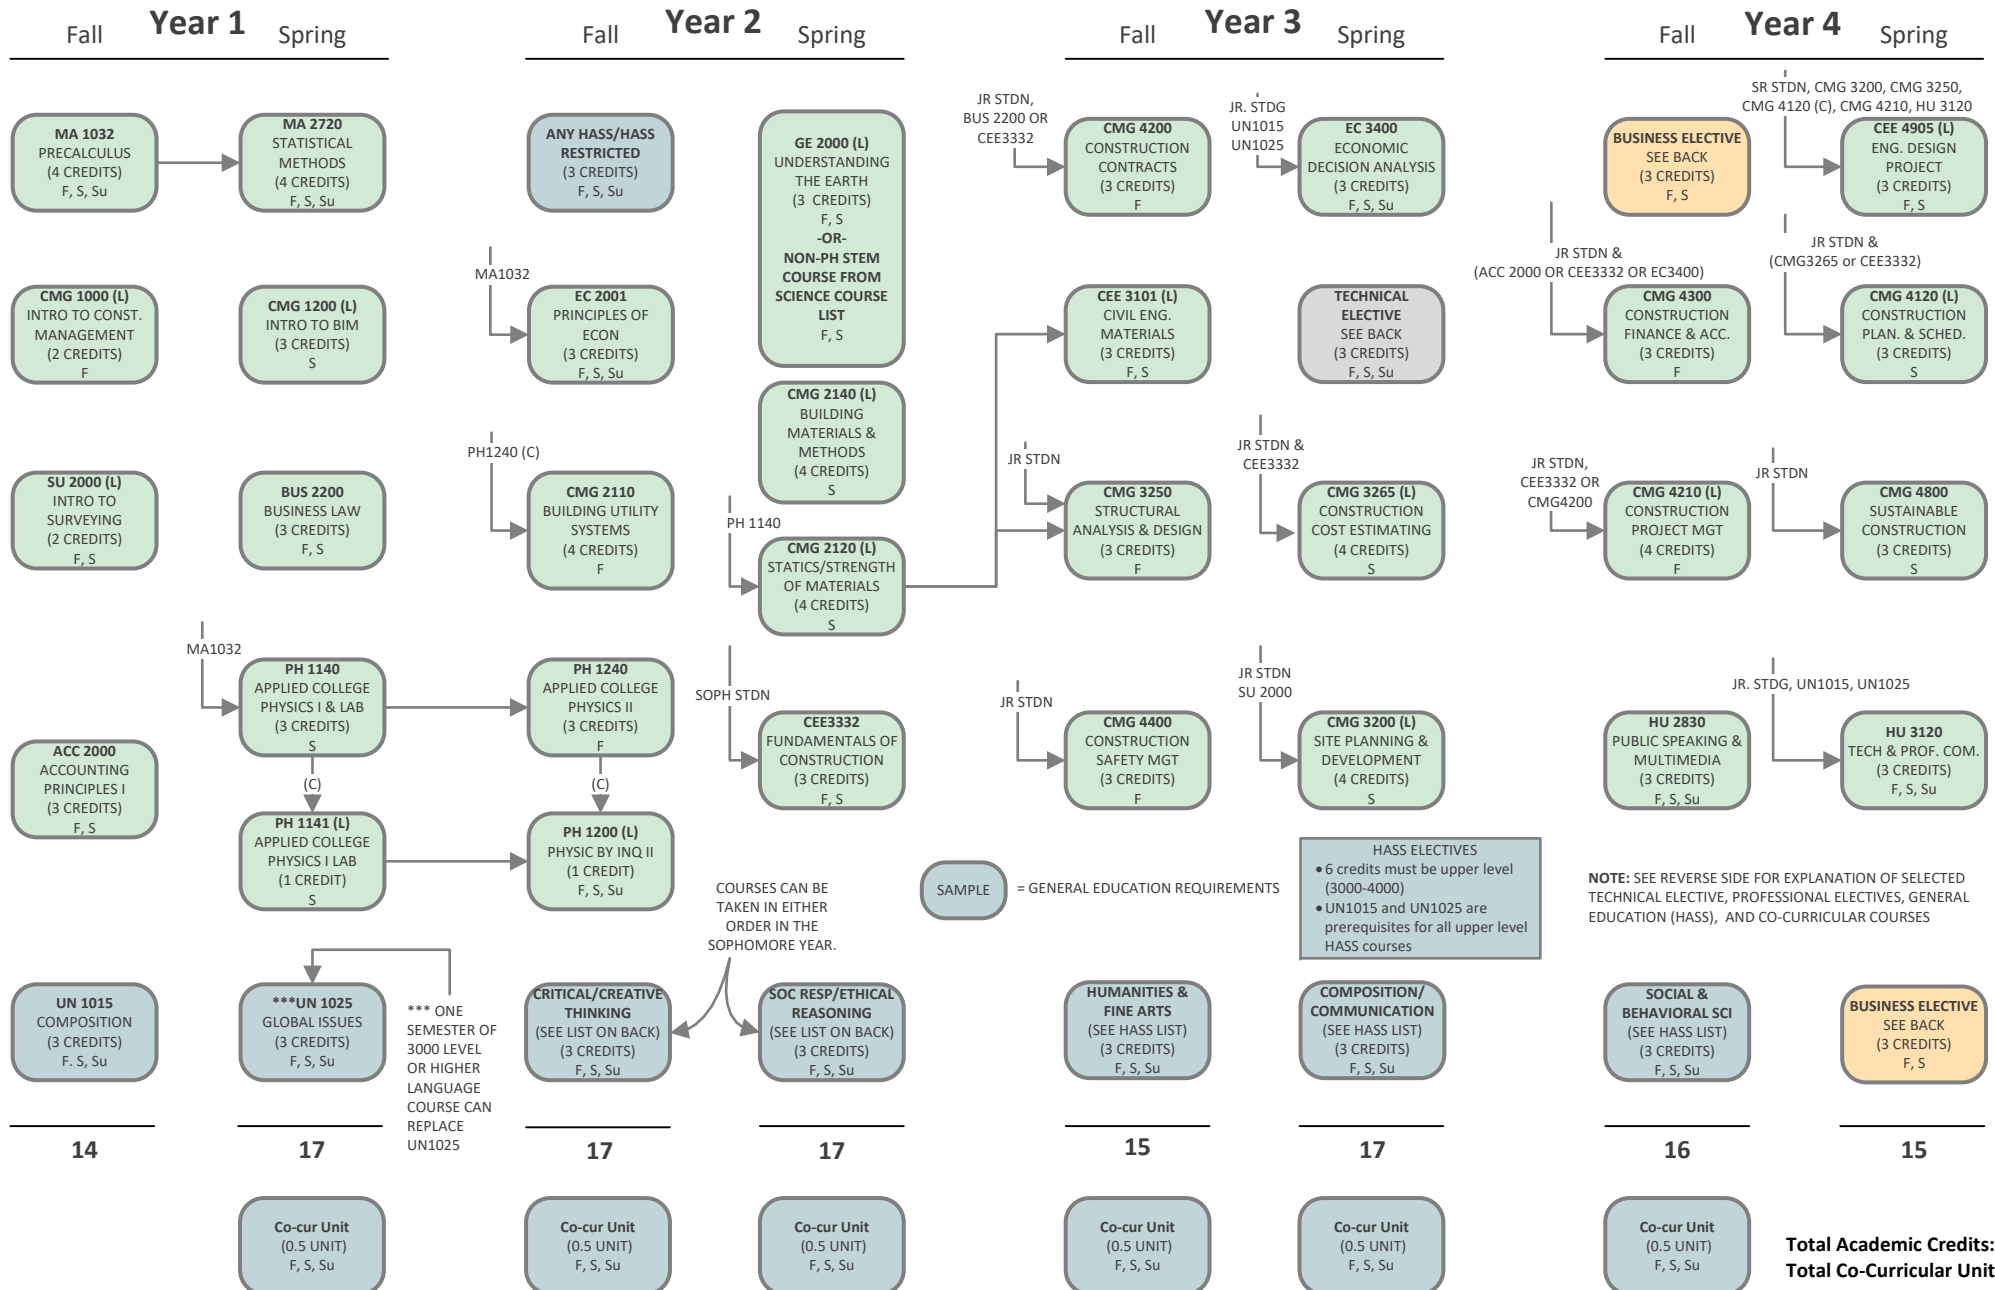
Fall Year 1 Spring

Fall Year 2 Spring

Fall Year 3 Spring

Fall Year 4 Spring

MA 1032
PRECALCULUS
(4 CREDITS)
F, S, Su

MA 2720
STATISTICAL METHODS
(4 CREDITS)
F, S, Su

ANY HASS/HASS RESTRICTED
(3 CREDITS)
F, S, Su

GE 2000 (L)
UNDERSTANDING THE EARTH
(3 CREDITS)
F, S
-OR-
NON-PH STEM COURSE FROM SCIENCE COURSE LIST
F, S

JR STDN, BUS 2200 OR CEE3332

CMG 4200
CONSTRUCTION CONTRACTS
(3 CREDITS)
F

JR. STDG UN1015 UN1025

EC 3400
ECONOMIC DECISION ANALYSIS
(3 CREDITS)
F, S, Su

BUSINESS ELECTIVE
SEE BACK
(3 CREDITS)
F, S

SR STDN, CMG 3200, CMG 3250, CMG 4120 (C), CMG 4210, HU 3120

CEE 4905 (L)
ENG. DESIGN PROJECT
(3 CREDITS)
F, S

CMG 1000 (L)
INTRO TO CONST. MANAGEMENT
(2 CREDITS)
F

CMG 1200 (L)
INTRO TO BIM
(3 CREDITS)
S

MA1032

EC 2001
PRINCIPLES OF ECON
(3 CREDITS)
F, S, Su

CEE 3101 (L)
CIVIL ENG. MATERIALS
(3 CREDITS)
F, S

TECHNICAL ELECTIVE
SEE BACK
(3 CREDITS)
F, S, Su

JR STDN & (ACC 2000 OR CEE3332 OR EC3400)

CMG 4300
CONSTRUCTION FINANCE & ACC.
(3 CREDITS)
F

JR STDN & (CMG3265 or CEE3332)

CMG 4120 (L)
CONSTRUCTION PLAN. & SCHED.
(3 CREDITS)
S

CMG 2140 (L)
BUILDING MATERIALS & METHODS
(4 CREDITS)
S

SU 2000 (L)
INTRO TO SURVEYING
(2 CREDITS)
F, S

BUS 2200
BUSINESS LAW
(3 CREDITS)
F, S

PH1240 (C)

CMG 2110
BUILDING UTILITY SYSTEMS
(4 CREDITS)
F

PH 1140

CMG 2120 (L)
STATICS/STRENGTH OF MATERIALS
(4 CREDITS)
S

JR STDN

CMG 3250
STRUCTURAL ANALYSIS & DESIGN
(3 CREDITS)
F

JR STDN & CEE3332

CMG 3265 (L)
CONSTRUCTION COST ESTIMATING
(4 CREDITS)
S

JR STDN, CEE3332 OR CMG4200

CMG 4210 (L)
CONSTRUCTION PROJECT MGT
(4 CREDITS)
F

JR STDN

CMG 4800
SUSTAINABLE CONSTRUCTION
(3 CREDITS)
S

MA1032

PH 1140
APPLIED COLLEGE PHYSICS I & LAB
(3 CREDITS)
S

PH 1240
APPLIED COLLEGE PHYSICS II
(3 CREDITS)
F

SOPH STDN

CEE3332
FUNDAMENTALS OF CONSTRUCTION
(3 CREDITS)
F, S

JR STDN

CMG 4400
CONSTRUCTION SAFETY MGT
(3 CREDITS)
F

JR STDN SU 2000

CMG 3200 (L)
SITE PLANNING & DEVELOPMENT
(4 CREDITS)
S

JR. STDG, UN1015, UN1025

HU 2830
PUBLIC SPEAKING & MULTIMEDIA
(3 CREDITS)
F, S, Su

HU 3120
TECH & PROF. COM.
(3 CREDITS)
F, S, Su

ACC 2000
ACCOUNTING PRINCIPLES I
(3 CREDITS)
F, S

(C)

(C)

PH 1141 (L)
APPLIED COLLEGE PHYSICS I LAB
(1 CREDIT)
S

PH 1200 (L)
PHYSIC BY INQ II
(1 CREDIT)
F, S, Su

COURSES CAN BE TAKEN IN EITHER ORDER IN THE SOPHOMORE YEAR.

SAMPLE = GENERAL EDUCATION REQUIREMENTS

HASS ELECTIVES
• 6 credits must be upper level (3000-4000)
• UN1015 and UN1025 are prerequisites for all upper level HASS courses

NOTE: SEE REVERSE SIDE FOR EXPLANATION OF SELECTED TECHNICAL ELECTIVE, PROFESSIONAL ELECTIVES, GENERAL EDUCATION (HASS), AND CO-CURRICULAR COURSES

UN 1015
COMPOSITION
(3 CREDITS)
F. S, Su

***UN 1025
GLOBAL ISSUES
(3 CREDITS)
F, S, Su

*** ONE SEMESTER OF 3000 LEVEL OR HIGHER LANGUAGE COURSE CAN REPLACE UN1025

CRITICAL/CREATIVE THINKING
(SEE LIST ON BACK)
(3 CREDITS)
F, S, Su

SOC RESP/ETHICAL REASONING
(SEE LIST ON BACK)
(3 CREDITS)
F, S, Su

HUMANITIES & FINE ARTS
(SEE HASS LIST)
(3 CREDITS)
F, S, Su

COMPOSITION/ COMMUNICATION
(SEE HASS LIST)
(3 CREDITS)
F, S, Su

SOCIAL & BEHAVIORAL SCI
(SEE HASS LIST)
(3 CREDITS)
F, S, Su

BUSINESS ELECTIVE
SEE BACK
(3 CREDITS)
F, S

14 17 17 17 15 17 16 15

Co-cur Unit
(0.5 UNIT)
F, S, Su

Co-cur Unit
(0.5 UNIT)
F, S, Su

Co-cur Unit
(0.5 UNIT)
F, S, Su

Co-cur Unit
(0.5 UNIT)
F, S, Su

Co-cur Unit
(0.5 UNIT)
F, S, Su

Co-cur Unit
(0.5 UNIT)
F, S, Su

Total Academic Credits:
Total Co-Curricular Unit